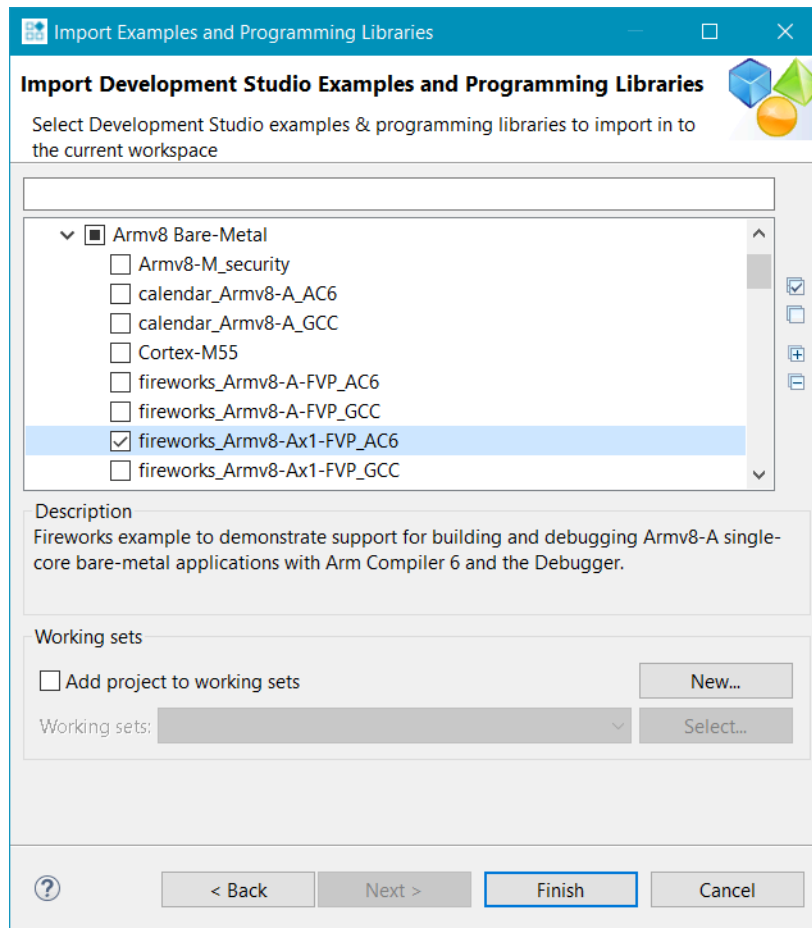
Import Examples and Programming Libraries

Import Development Studio Examples and Programming Libraries

Select Development Studio examples & programming libraries to import in to the current workspace

Armv8 Bare-Metal
Armv8-M_security
calendar_Armv8-A_AC6
calendar_Armv8-A_GCC
Cortex-M55
fireworks_Armv8-A-FVP_AC6
fireworks_Armv8-A-FVP_GCC
fireworks_Armv8-Ax1-FVP_AC6
fireworks_Armv8-Ax1-FVP_GCC

Description
Fireworks example to demonstrate support for building and debugging Armv8-A single-core bare-metal applications with Arm Compiler 6 and the Debugger.

Working sets
Add project to working sets
New...
Working sets:
Select...

?
< Back
Next >
Finish
Cancel